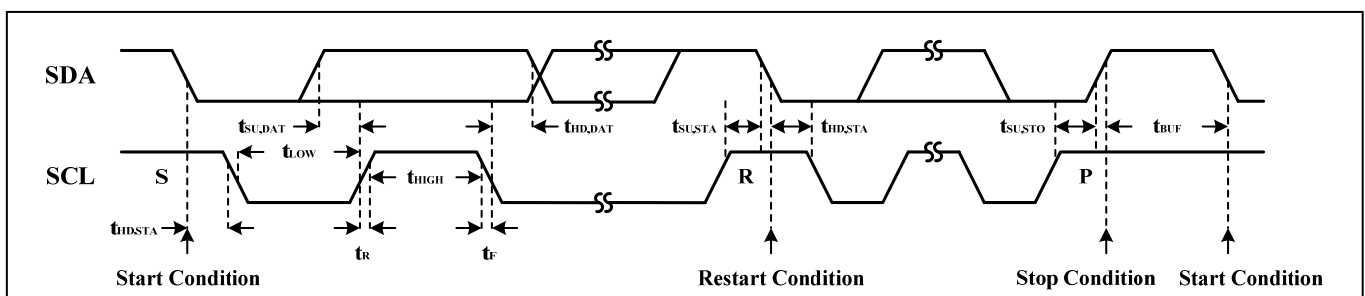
SDA

SCL

$t_{SU,DAT}$ $t_{HD,DAT}$ $t_{SU,STA}$ $t_{HD,STA}$ $t_{SU,STO}$ $t_{BUF}$

$t_{LOW}$ $t_{HIGH}$

S R P

$t_{HD,STA}$

$t_R$ $t_F$

Start Condition Restart Condition Stop Condition Start Condition